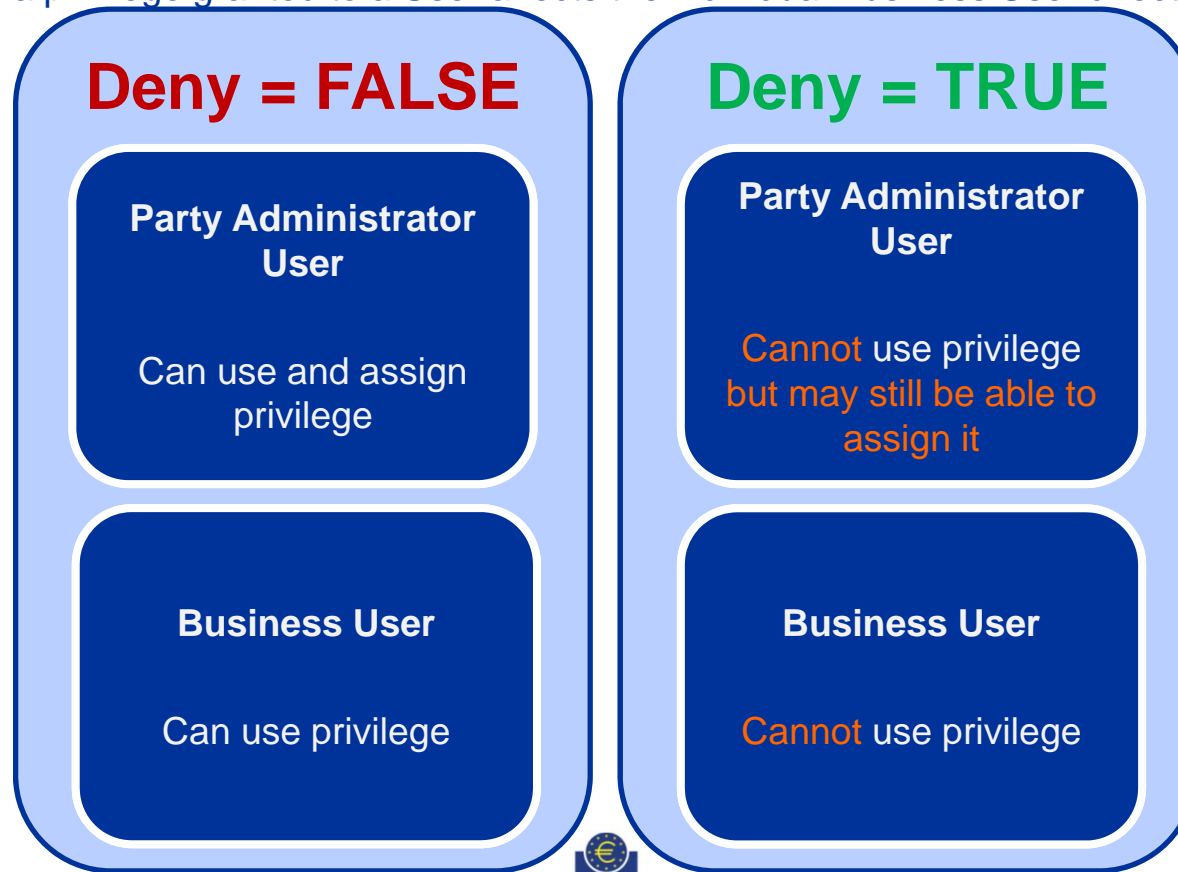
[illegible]

Deny = FALSE

Party Administrator User

Can use and assign privilege

Business User

Can use privilege

Deny = TRUE

Party Administrator User

Cannot use privilege but may still be able to assign it

Business User

Cannot use privilege